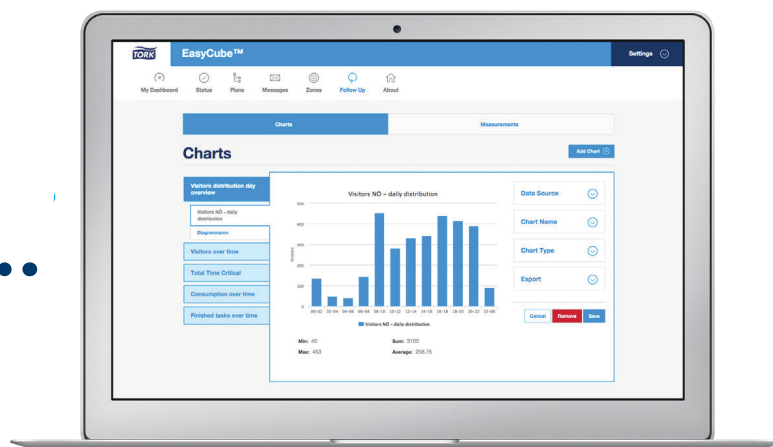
TORK EasyCube™

Settings

My Dashboard Status Plans Messages Zones Follow Up About

Charts

Measurements

Charts

Add Chart

Visitors distribution day overview

Visitors NO - daily distribution

Diagramnamn

Visitors over time

Total Time Critical

Consumption over time

Finished tasks over time

Visitors NO – daily distribution

500

400

300

200

100

0

Visitors

00-02 02-04 04-06 06-08 08-10 10-12 12-14 14-16 16-18 18-20 20-22 22-00

Visitors NO – daily distribution

Min: 40

Sum: 3105

Max: 453

Average: 258.75

Data Source

Chart Name

Chart Type

Export

Cancel

Remove

Save